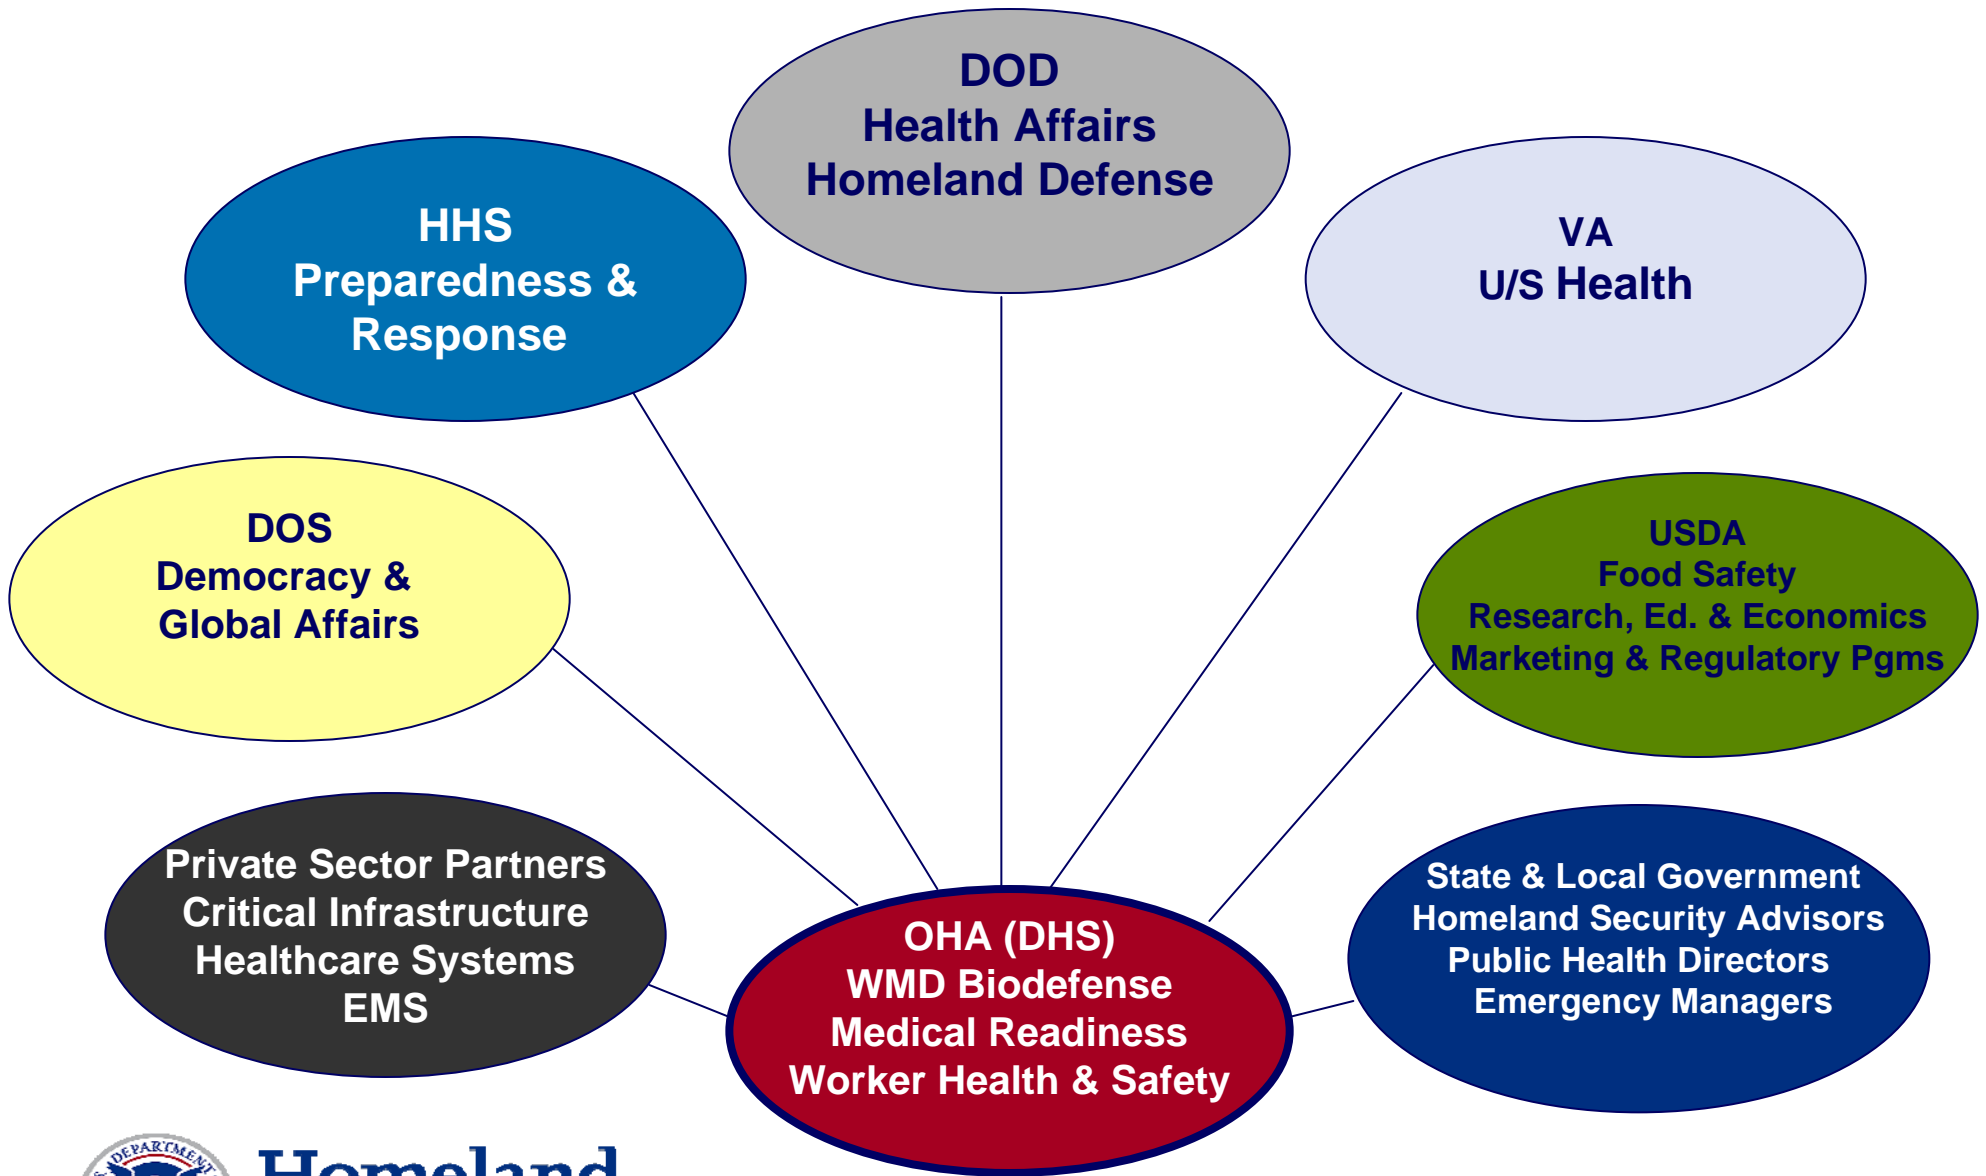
DOD
Health Affairs
Homeland Defense

HHS
Preparedness &
Response

VA
U/S Health

DOS
Democracy &
Global Affairs

USDA
Food Safety
Research, Ed. & Economics
Marketing & Regulatory Pgms

Private Sector Partners
Critical Infrastructure
Healthcare Systems
EMS

OHA (DHS)
WMD Biodefense
Medical Readiness
Worker Health & Safety

State & Local Government
Homeland Security Advisors
Public Health Directors
Emergency Managers

DEPARTMENT

Homeland